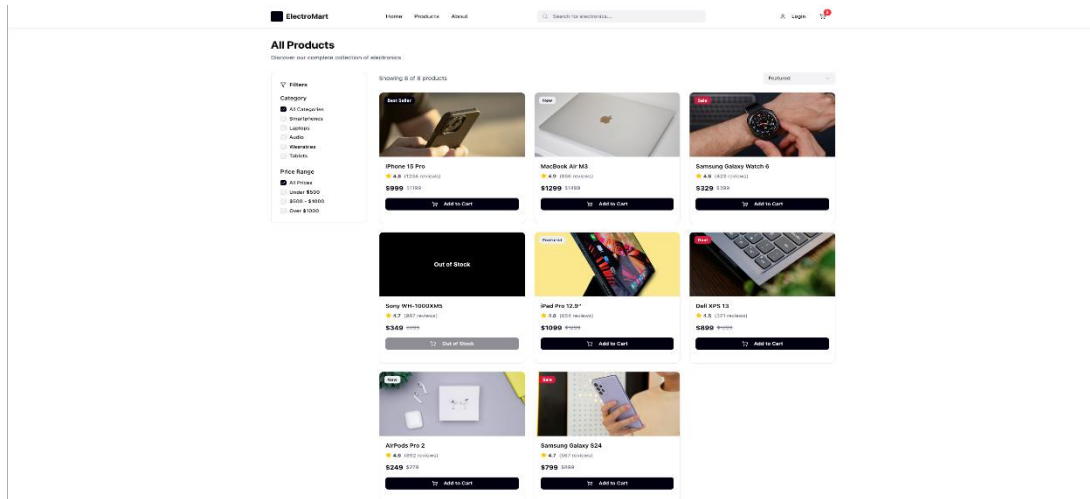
ElectroMart
Home Products About
Search for electronics...
Login
2

All Products
Discover our complete collection of electronics

Filters
Category
All Categories
Smartphones
Laptops
Audio
Wearables
Tablets

Price Range
All Prices
Under $500
$500 - $1000
Over $1000

Showing 8 of 8 products
Featured

Best Seller
iPhone 15 Pro
4.8 (1234 reviews)
$999 $1199
Add to Cart

New
MacBook Air M3
4.9 (856 reviews)
$1299 $1499
Add to Cart

Sale
Samsung Galaxy Watch 6
4.6 (423 reviews)
$329 $399
Add to Cart

Out of Stock
Sony WH-1000XM5
4.7 (987 reviews)
$349 $399
Out of Stock

Featured
iPad Pro 12.9"
4.8 (654 reviews)
$1099 $1299
Add to Cart

Best
Dell XPS 13
4.5 (321 reviews)
$899 $1099
Add to Cart

New
AirPods Pro 2
4.6 (892 reviews)
$249 $279
Add to Cart

Sale
Samsung Galaxy S24
4.7 (567 reviews)
$799 $899
Add to Cart